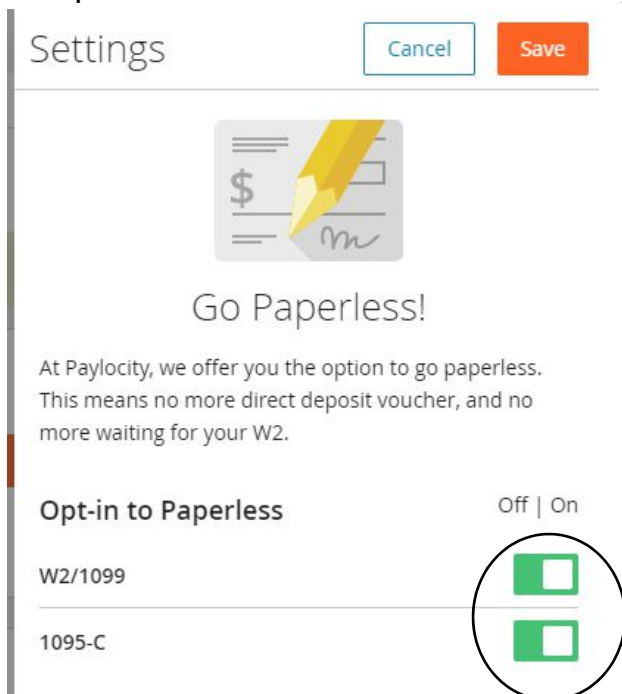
Settings

Cancel

Save

$

Go Paperless!

At Paylocity, we offer you the option to go paperless. This means no more direct deposit voucher, and no more waiting for your W2.

Opt-in to Paperless

Off | On

W2/1099

1095-C